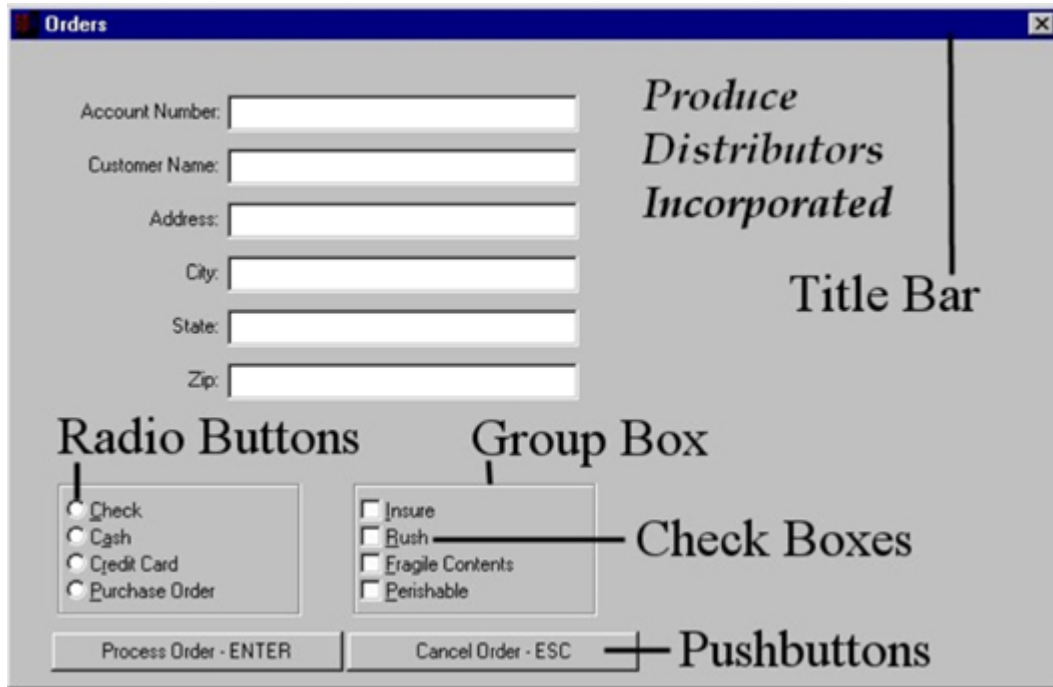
Orders

Account Number:

Customer Name:

Address:

City:

State:

Zip:

Produce Distributors Incorporated

Title Bar

Radio Buttons

Group Box

Check
Cash
Credit Card
Purchase Order

Insure
Rush
Fragile Contents
Perishable

Check Boxes

Process Order - ENTER

Cancel Order - ESC

Pushbuttons